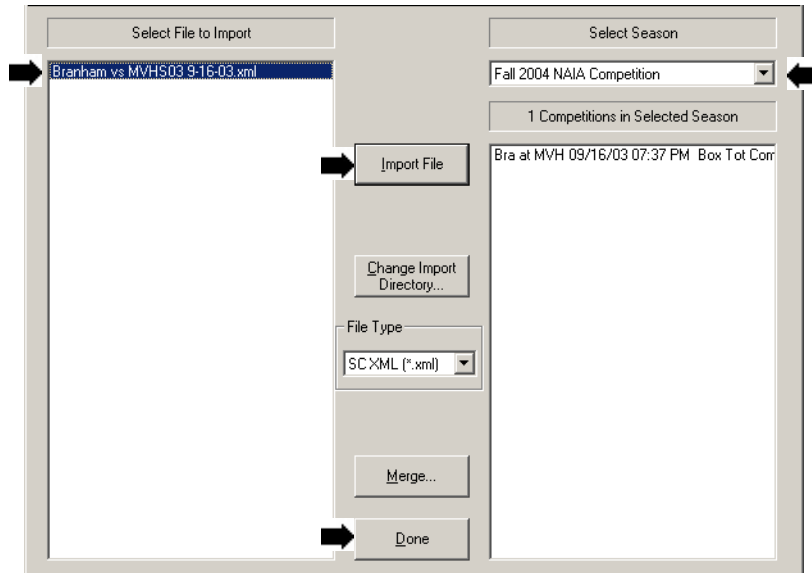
Select File to Import

Branham vs MVHS03 9-16-03.xml

Import File

Change Import Directory...

File Type

SC XML (*.xml)

Merge...

Done

Select Season

Fall 2004 NAIA Competition

1 Competitions in Selected Season

Bra at MVH 09/16/03 07:37 PM Box Tot Com